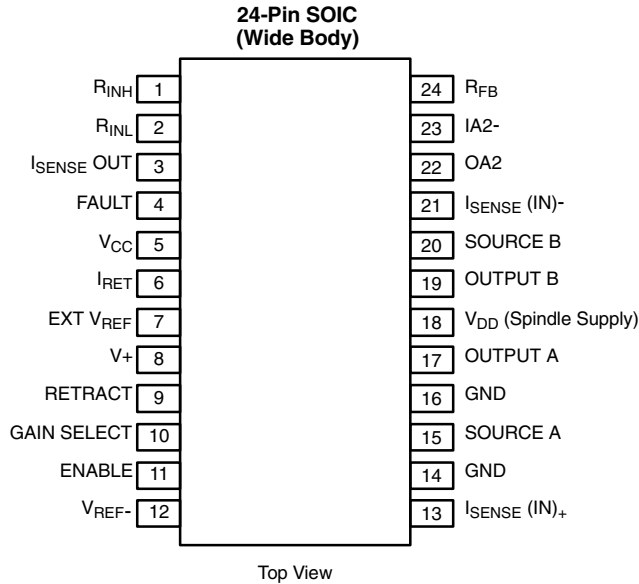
24-Pin SOIC
(Wide Body)

$R_{INH}$ 1
$R_{INL}$ 2
$I_{SENSE}$ OUT 3
FAULT 4
$V_{CC}$ 5
$I_{RET}$ 6
EXT $V_{REF}$ 7
V+ 8
RETRACT 9
GAIN SELECT 10
ENABLE 11
$V_{REF}$- 12

24 $R_{FB}$
23 IA2-
22 OA2
21 $I_{SENSE}$ (IN)-
20 SOURCE B
19 OUTPUT B
18 $V_{DD}$ (Spindle Supply)
17 OUTPUT A
16 GND
15 SOURCE A
14 GND
13 $I_{SENSE}$ $(IN)_{+}$

Top View